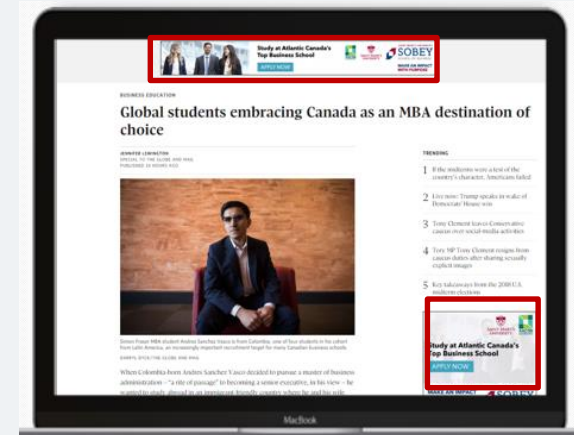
Study at Atlantic Canada's Top Business School

APPLY NOW

SOBEY

BUSINESS EDUCATION

Global students embracing Canada as an MBA destination of choice

JENNIFER LEWINGTON

SPECIAL TO THE GLOBE AND MAIL

PUBLISHED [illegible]

TRENDING

1 If the midterms were a test of the country's character, Americans failed

2 Live now: Trump speaks in wake of Democrats' House win

3 Tony Clement leaves Conservative caucus over social-media activities

4 Tory MP Tony Clement resigns from caucus duties after sharing sexually explicit images

5 Key takeaways from the 2018 U.S. midterm elections

Simon Fraser MBA student Andres Sanchez Vasco is from Colombia, one of four students in his cohort from Latin America, an increasingly important recruitment target for many Canadian business schools.

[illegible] / THE GLOBE AND MAIL

When Colombia-born Andres Sanchez Vasco decided to pursue a master of business administration – "a rite of passage" to becoming a senior executive, in his view – he wanted to study abroad in an immigrant-friendly country where he and his wife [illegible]

SAINT MARY'S UNIVERSITY

Study at Atlantic Canada's Top Business School

APPLY NOW

MAKE AN IMPACT

SOBEY

MacBook